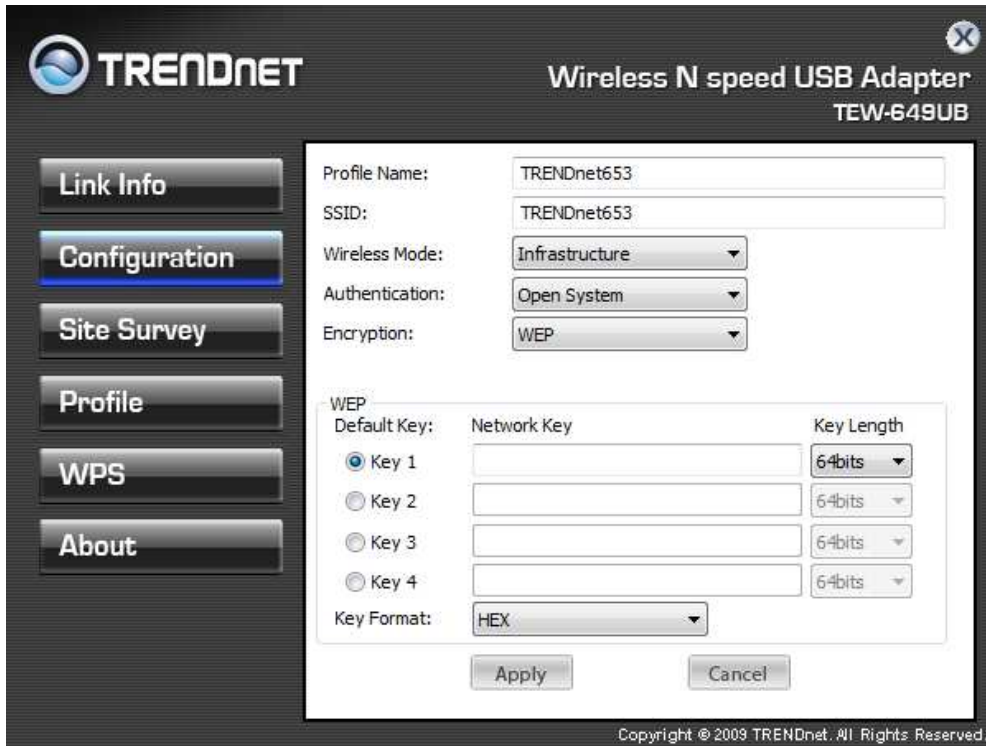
TRENDNET

Wireless N speed USB Adapter
TEW-649UB

Link Info
Configuration
Site Survey
Profile
WPS
About

Profile Name: TRENDnet653
SSID: TRENDnet653
Wireless Mode: Infrastructure
Authentication: Open System
Encryption: WEP

WEP
Default Key: Network Key Key Length
Key 1 64bits
Key 2 64bits
Key 3 64bits
Key 4 64bits
Key Format: HEX

Apply Cancel

Copyright © 2009 TRENDnet. All Rights Reserved